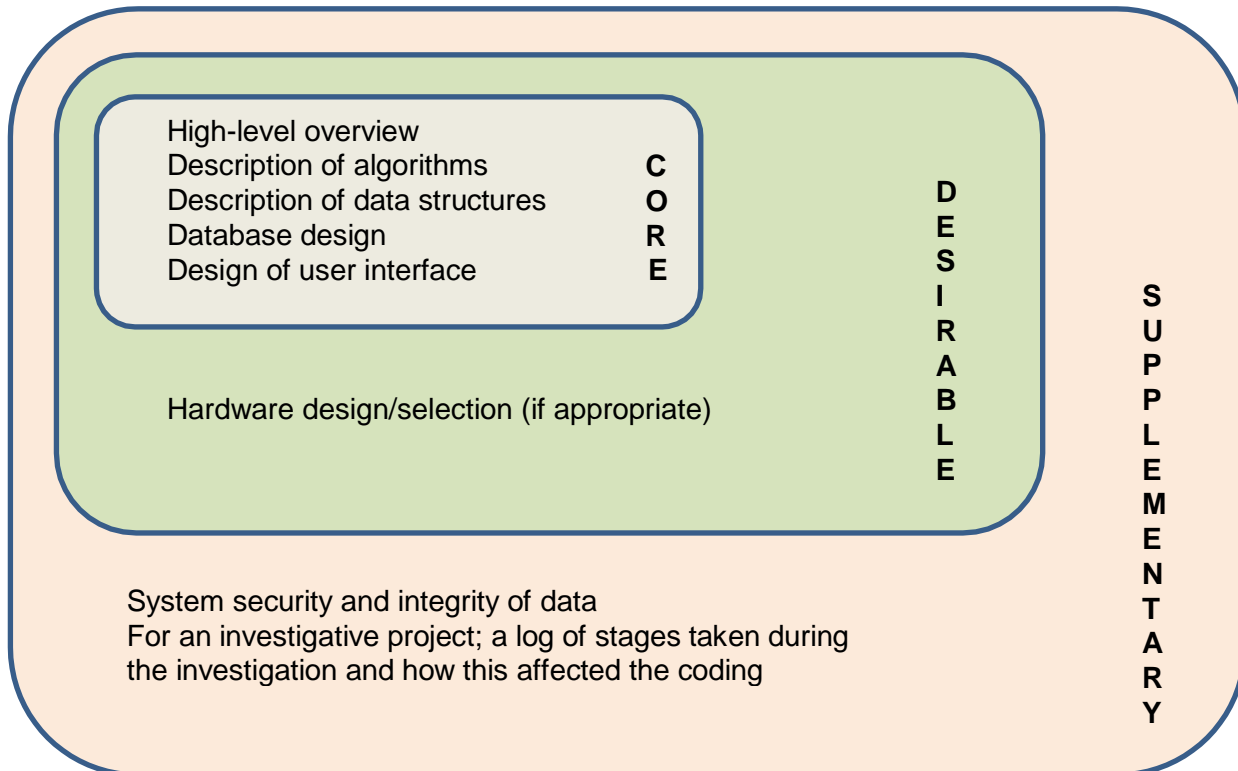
High-level overview
Description of algorithms
Description of data structures
Database design
Design of user interface

CORE

Hardware design/selection (if appropriate)

DESIRABLE

System security and integrity of data
For an investigative project; a log of stages taken during the investigation and how this affected the coding

SUPPLEMENTARY